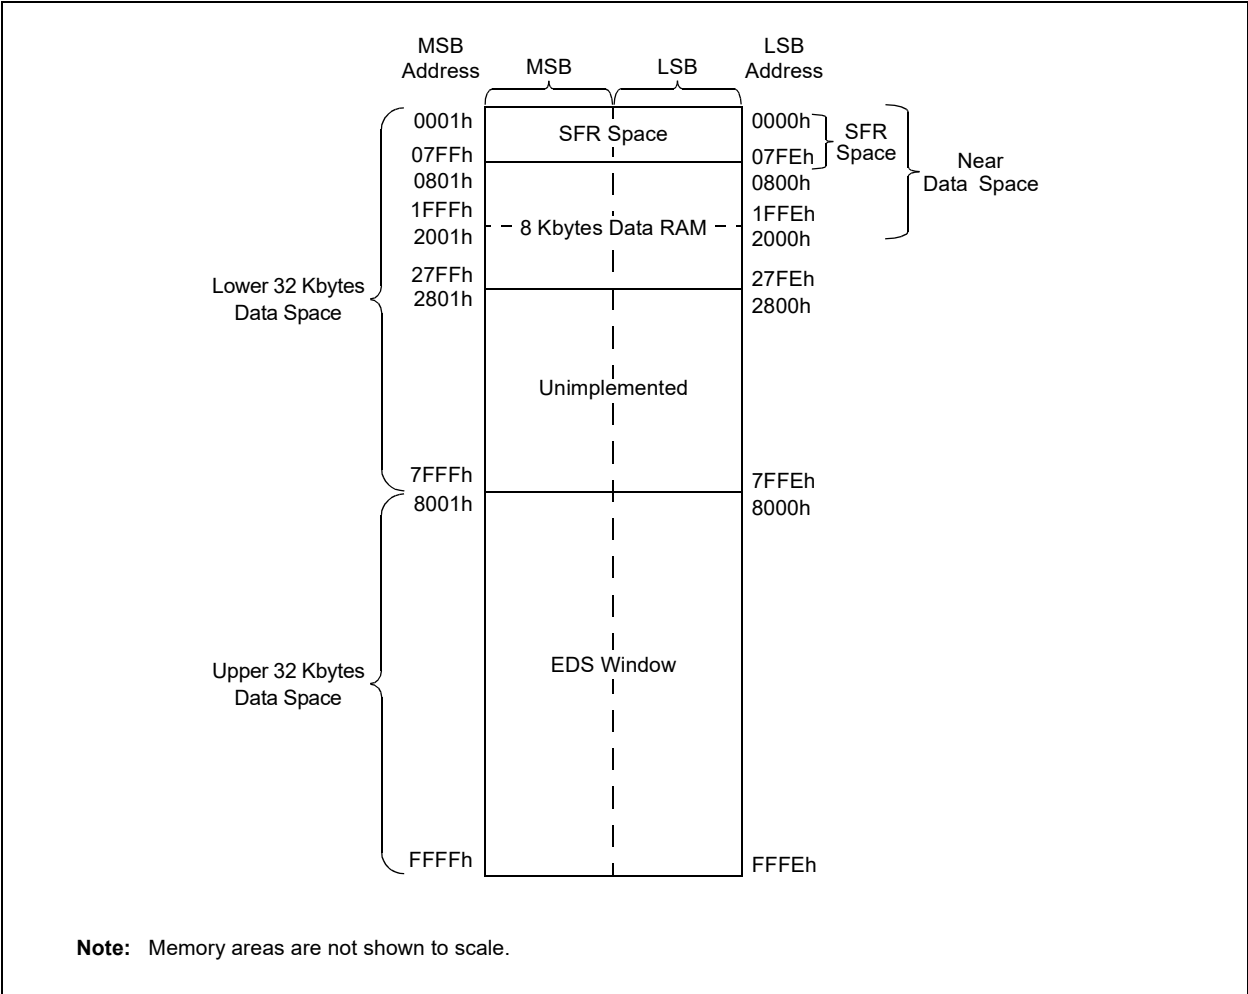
MSB Address

MSB

LSB

LSB Address

0001h
07FFh
0801h
1FFFh
2001h
27FFh
2801h

SFR Space

8 Kbytes Data RAM

0000h
07FEh
0800h
1FFEh
2000h
27FEh
2800h

SFR Space

Near Data Space

Lower 32 Kbytes Data Space

Unimplemented

7FFFh
8001h

7FFEh
8000h

Upper 32 Kbytes Data Space

EDS Window

FFFFh

FFFEh

**Note:** Memory areas are not shown to scale.